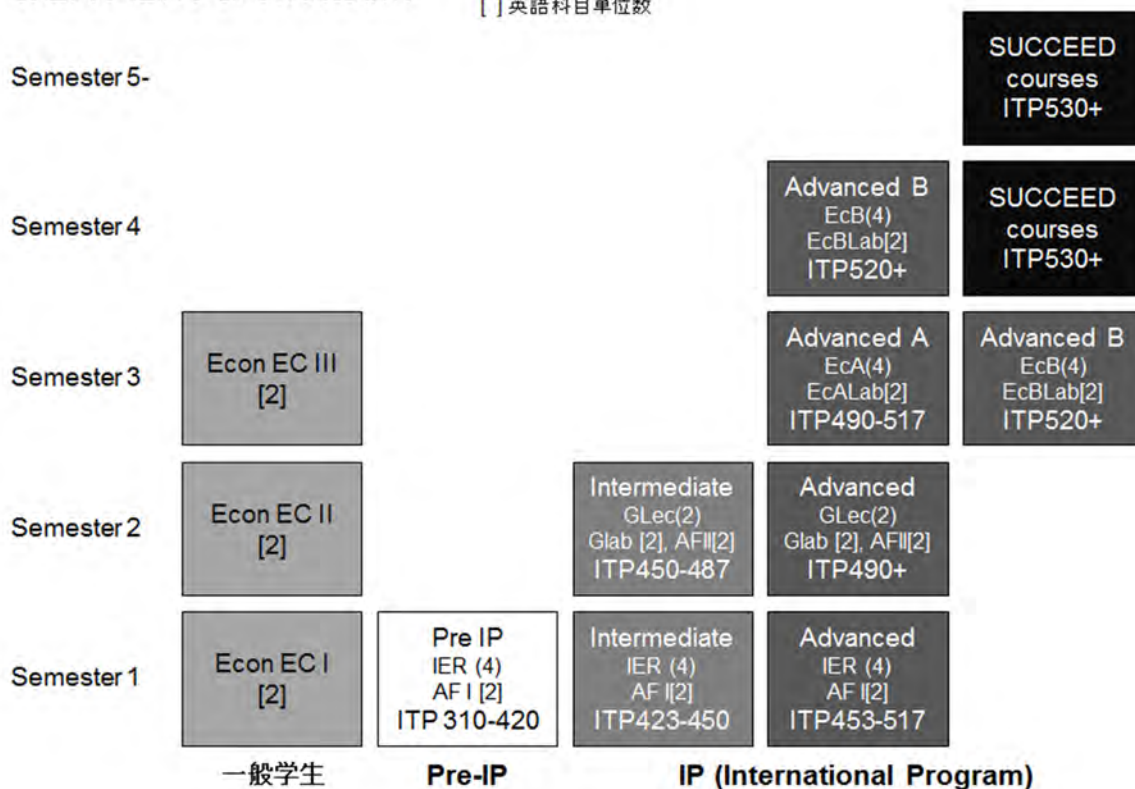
[ ] 英語科目単位数

Semester 5-

SUCCEED courses ITP530+

Semester 4

Advanced B
EcB(4)
EcBLab[2]
ITP520+

SUCCEED courses ITP530+

Semester 3

Econ EC III
[2]

Advanced A
EcA(4)
EcALab[2]
ITP490-517

Advanced B
EcB(4)
EcBLab[2]
ITP520+

Semester 2

Econ EC II
[2]

Intermediate
GLec(2)
Glab [2], AFII[2]
ITP450-487

Advanced
GLec(2)
Glab [2], AFII[2]
ITP490+

Semester 1

Econ EC I
[2]

Pre IP
IER (4)
AF I [2]
ITP 310-420

Intermediate
IER (4)
AF I[2]
ITP423-450

Advanced
IER (4)
AF I[2]
ITP453-517

一般学生

Pre-IP

IP (International Program)